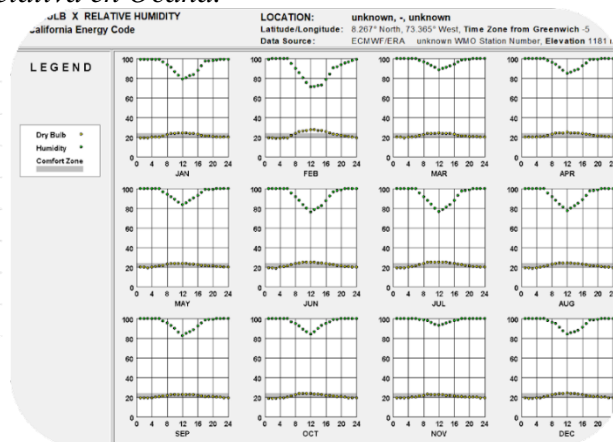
relativa en Ocaña.

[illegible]LB X RELATIVE HUMIDITY
California Energy Code

LOCATION: unknown, -, unknown
Latitude/Longitude: 8.267° North, 73.365° West, Time Zone from Greenwich -5
Data Source: ECMWF/ERA unknown WMO Station Number, Elevation 1181 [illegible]

LEGEND

Dry Bulb
Humidity
Comfort Zone

100 80 60 40 20 0
0 4 8 12 16 20 24
JAN

100 80 60 40 20 0
0 4 8 12 16 20 24
FEB

100 80 60 40 20 0
0 4 8 12 16 20 24
MAR

100 80 60 40 20 0
0 4 8 12 16 20 2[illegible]
APR

100 80 60 40 20 0
0 4 8 12 16 20 24
MAY

100 80 60 40 20 0
0 4 8 12 16 20 24
JUN

100 80 60 40 20 0
0 4 8 12 16 20 24
JUL

100 80 60 40 20 0
0 4 8 12 16 20 2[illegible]
AUG

100 80 60 40 20 0
0 4 8 12 16 20 24
SEP

100 80 60 40 20 0
0 4 8 12 16 20 24
OCT

100 80 60 40 20 0
0 4 8 12 16 20 24
NOV

100 80 60 40 20 0
0 4 8 12 16 20 2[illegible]
DEC